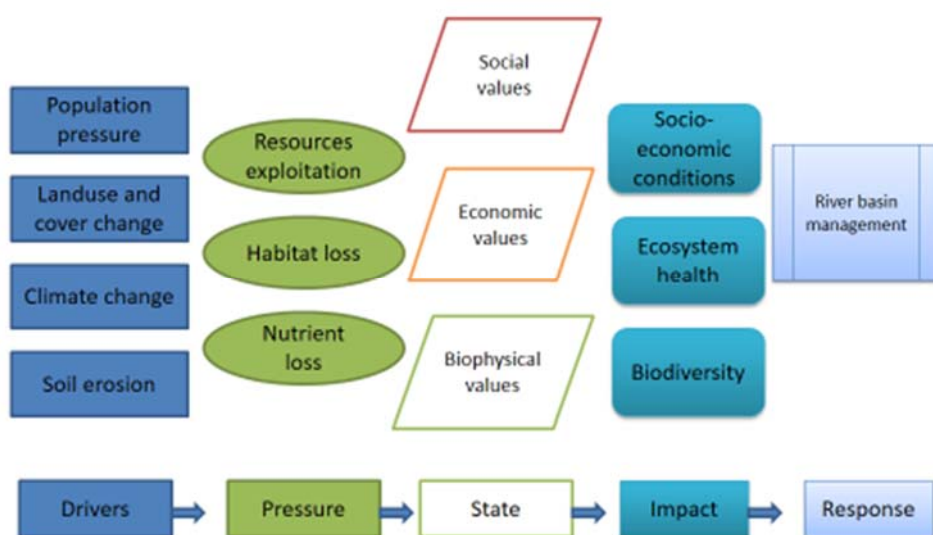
Population pressure

Landuse and cover change

Climate change

Soil erosion

Resources exploitation

Habitat loss

Nutrient loss

Social values

Economic values

Biophysical values

Socio-economic conditions

Ecosystem health

Biodiversity

River basin management

Drivers

Pressure

State

Impact

Response